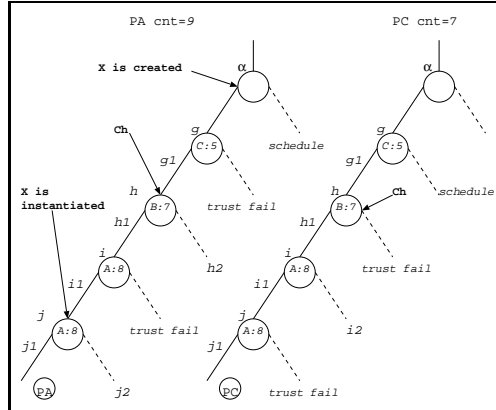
PA cnt=9

PC cnt=7

X is created

α

g

C:5

schedule

Ch

g1

h

B:7

trust fail

X is instantiated

h1

i

A:8

h2

i1

j

A:8

trust fail

j1

PA

j2

α

g

C:5

schedule

g1

h

B:7

Ch

h1

i

A:8

trust fail

i1

j

A:8

i2

j1

PC

trust fail